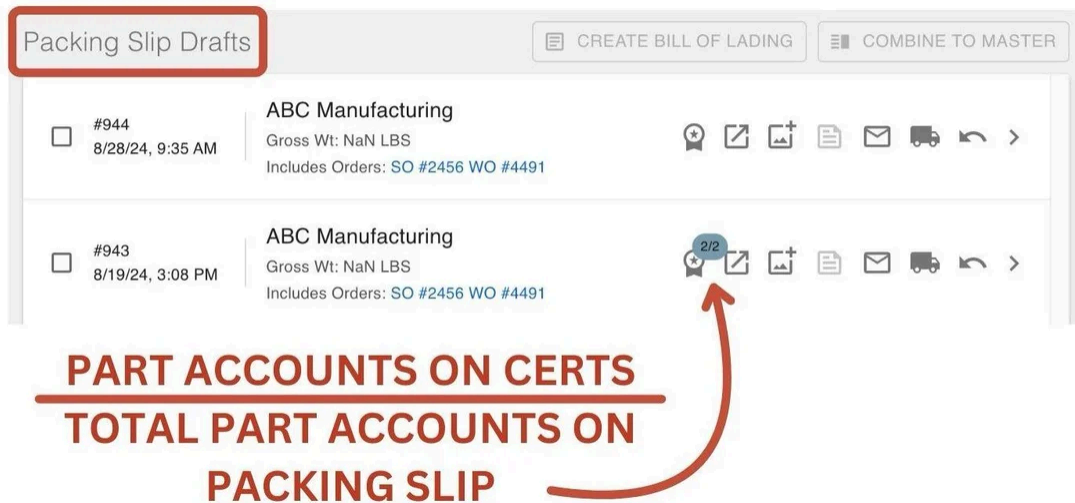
Packing Slip Drafts

CREATE BILL OF LADING

COMBINE TO MASTER

#944
8/28/24, 9:35 AM

ABC Manufacturing
Gross Wt: NaN LBS
Includes Orders: SO #2456 WO #4491

#943
8/19/24, 3:08 PM

ABC Manufacturing
Gross Wt: NaN LBS
Includes Orders: SO #2456 WO #4491

2/2

PART ACCOUNTS ON CERTS

TOTAL PART ACCOUNTS ON PACKING SLIP